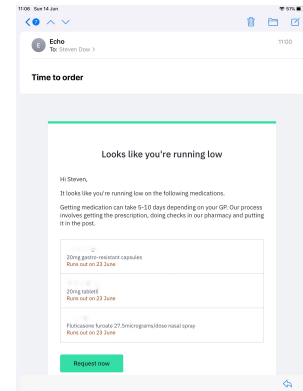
11:06 Sun 14 Jan

57%

2

Echo

To: Steven Dow >

11:00

E

Time to order

Looks like you're running low

Hi Steven,

It looks like you're running low on the following medications.

Getting medication can take 5-10 days depending on your GP. Our process involves getting the prescription, doing checks in our pharmacy and putting it in the post.

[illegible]
20mg gastro-resistant capsules
Runs out on 23 June

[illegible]
20mg tablets
Runs out on 23 June

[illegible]
Fluticasone furoate 27.5micrograms/dose nasal spray
Runs out on 23 June

Request now